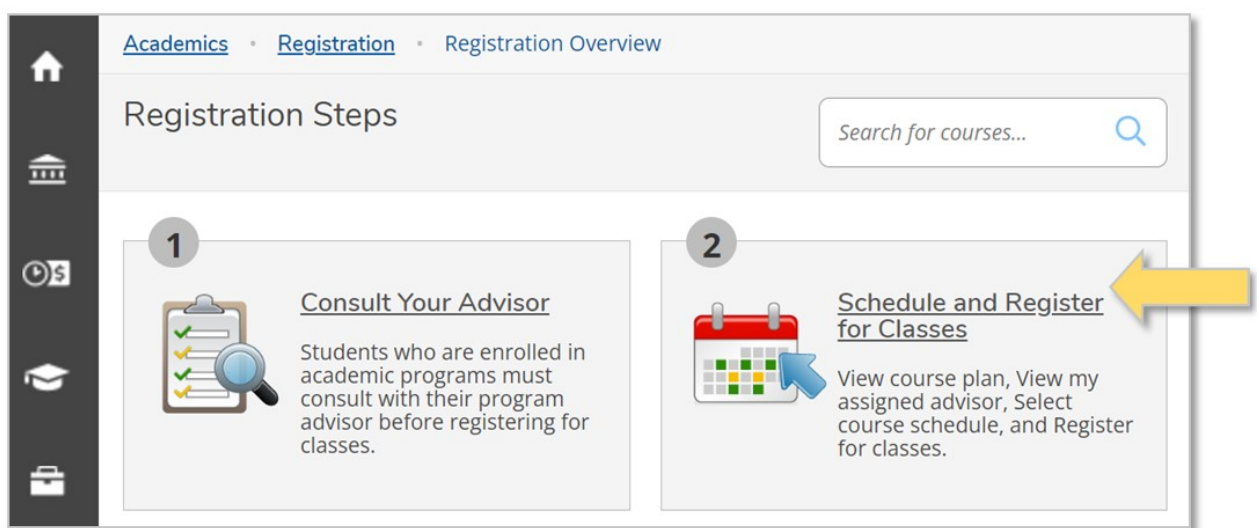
Academics • Registration • Registration Overview

Registration Steps

Search for courses...

1

Consult Your Advisor

Students who are enrolled in academic programs must consult with their program advisor before registering for classes.

2

Schedule and Register for Classes

View course plan, View my assigned advisor, Select course schedule, and Register for classes.